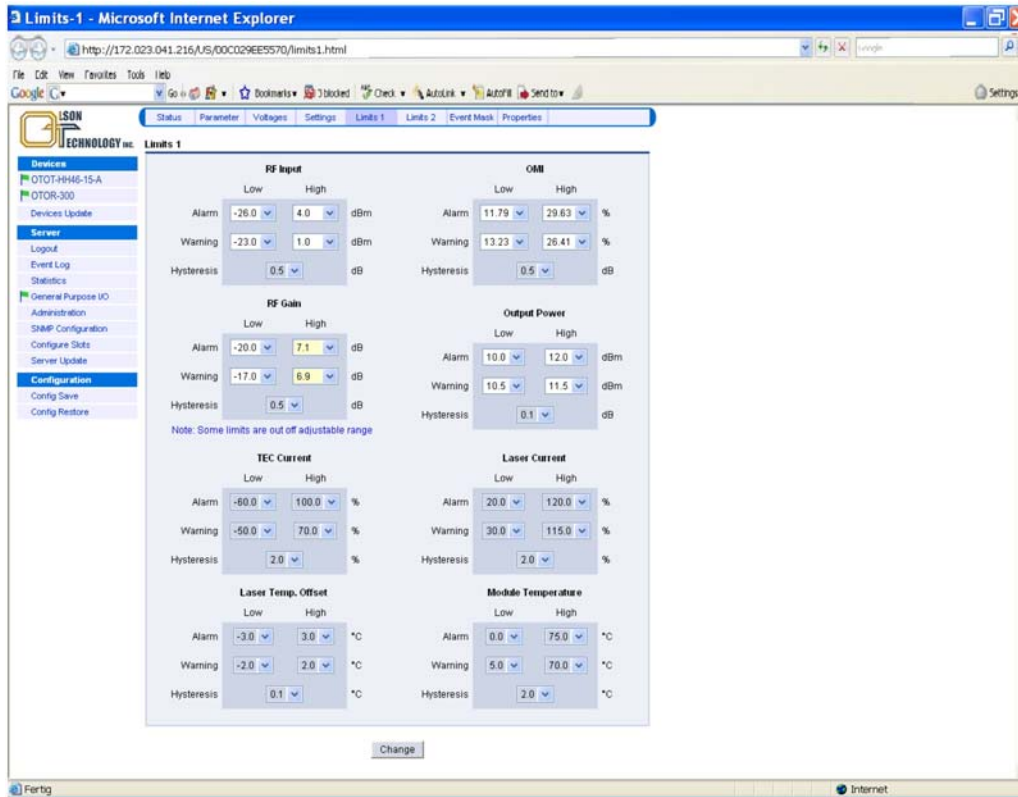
Limits-1 - Microsoft Internet Explorer

http://172.023.041.216/US/00C029EE5570/limits1.html

File Edit View Favorites Tools Help

Google G▾ Go Bookmarks▾ 3 blocked Check ▾ AutoLink ▾ AutoFill Send to▾ Settings

LSON TECHNOLOGY INC.

Status | Parameter | Voltages | Settings | Limits 1 | Limits 2 | Event Mask | Properties

Devices
OTOT-HH46-15-A
OTOR-300
Devices Update
Server
Logout
Event Log
Statistics
General Purpose I/O
Administration
SNMP Configuration
Configure Slots
Server Update
Configuration
Config Save
Config Restore

Limits 1

RF Input

| | Low | High | |
|---|---|---|---|
| Alarm | -26.0 | 4.0 | dBm |
| Warning | -23.0 | 1.0 | dBm |
| Hysteresis | 0.5 | | dB |

OMI

| | Low | High | |
|---|---|---|---|
| Alarm | 11.79 | 29.63 | % |
| Warning | 13.23 | 26.41 | % |
| Hysteresis | 0.5 | | dB |

RF Gain

| | Low | High | |
|---|---|---|---|
| Alarm | -20.0 | 7.1 | dB |
| Warning | -17.0 | 6.9 | dB |
| Hysteresis | 0.5 | | dB |

Note: Some limits are out off adjustable range

Output Power

| | Low | High | |
|---|---|---|---|
| Alarm | 10.0 | 12.0 | dBm |
| Warning | 10.5 | 11.5 | dBm |
| Hysteresis | 0.1 | | dB |

TEC Current

| | Low | High | |
|---|---|---|---|
| Alarm | -60.0 | 100.0 | % |
| Warning | -50.0 | 70.0 | % |
| Hysteresis | 2.0 | | % |

Laser Current

| | Low | High | |
|---|---|---|---|
| Alarm | 20.0 | 120.0 | % |
| Warning | 30.0 | 115.0 | % |
| Hysteresis | 2.0 | | % |

Laser Temp. Offset

| | Low | High | |
|---|---|---|---|
| Alarm | -3.0 | 3.0 | °C |
| Warning | -2.0 | 2.0 | °C |
| Hysteresis | 0.1 | | °C |

Module Temperature

| | Low | High | |
|---|---|---|---|
| Alarm | 0.0 | 75.0 | °C |
| Warning | 5.0 | 70.0 | °C |
| Hysteresis | 2.0 | | °C |

Change

Fertig
Internet